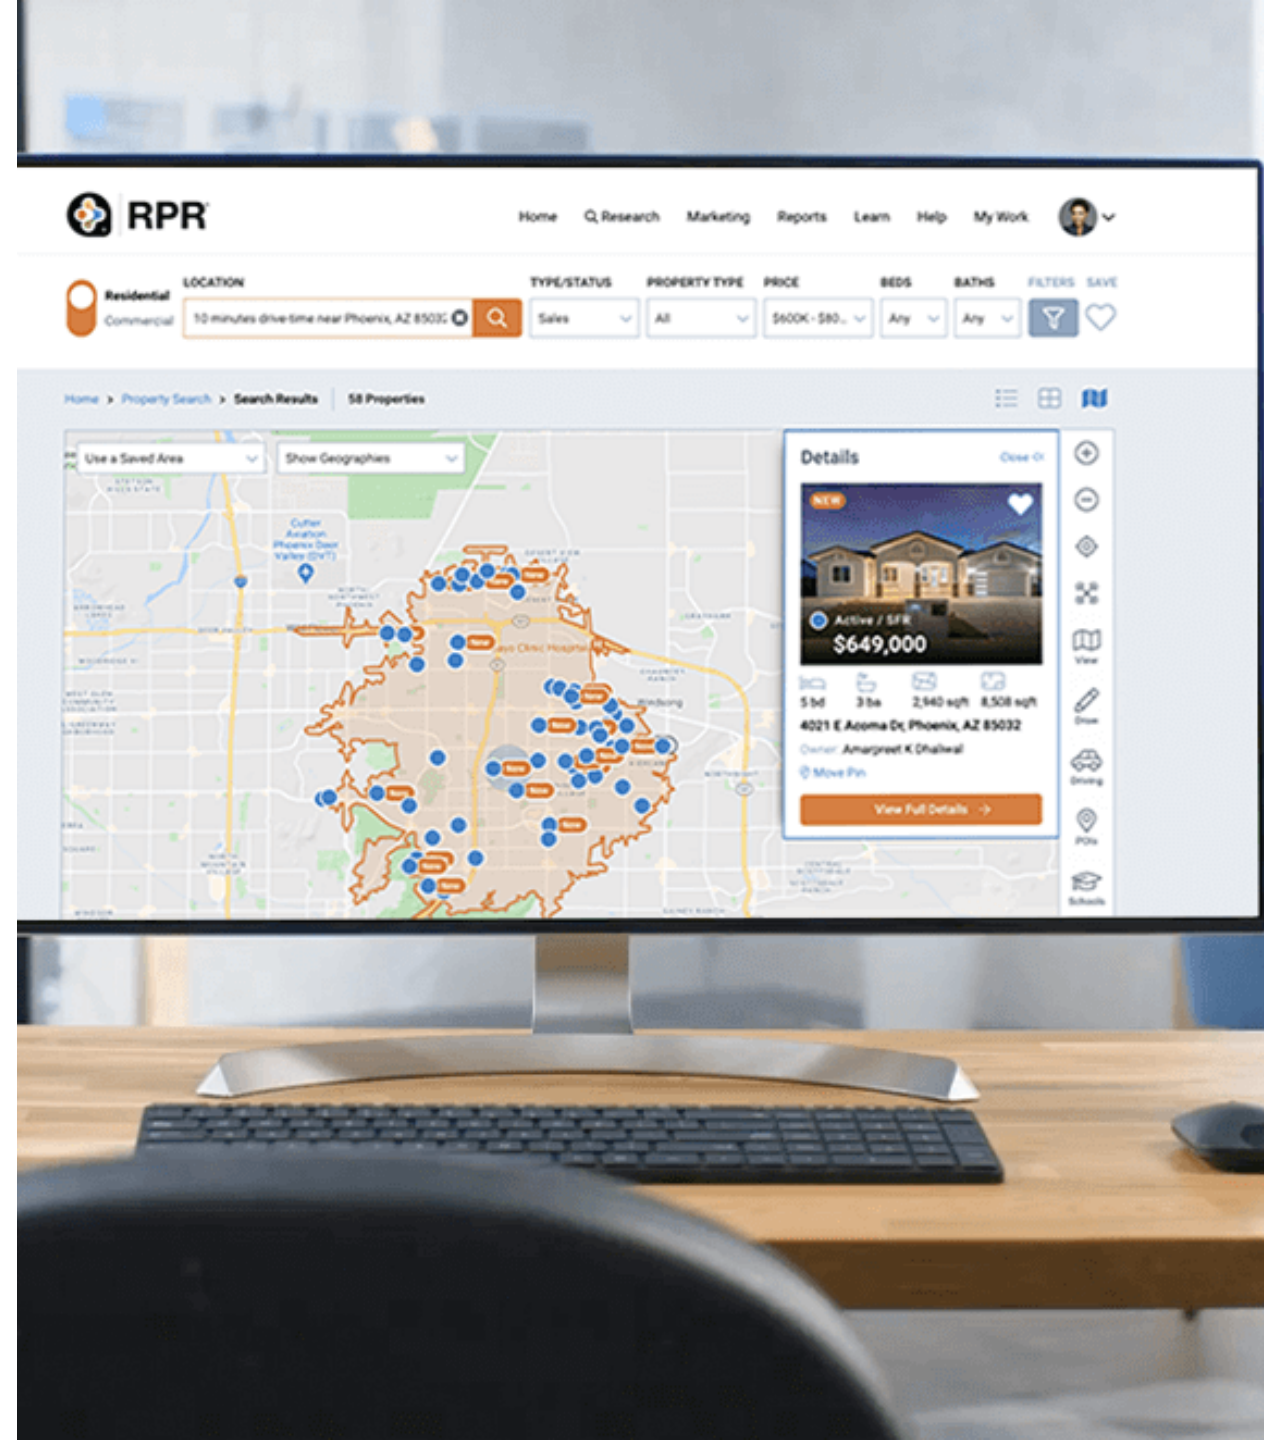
RPR

Home Research Marketing Reports Learn Help My Work

Residential
Commercial

LOCATION
10 minutes drive-time near Phoenix, AZ 8503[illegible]

TYPE/STATUS
Sales

PROPERTY TYPE
All

PRICE
$600K - $80...

BEDS
Any

BATHS
Any

FILTERS SAVE

Home > Property Search > Search Results | 58 Properties

Use a Saved Area
Show Geographies

Cutter Aviation Phoenix Deer Valley (DVT)

Mayo Clinic Hospital

Details
Close

NEW
Active / SFR
$649,000

5 bd 3 ba 2,940 sqft 8,508 sqft

4021 E Acoma Dr, Phoenix, AZ 85032
Owner Amarpreet K Dhaliwal
Move Pin

View Full Details

View
Draw
Driving
POIs
Schools